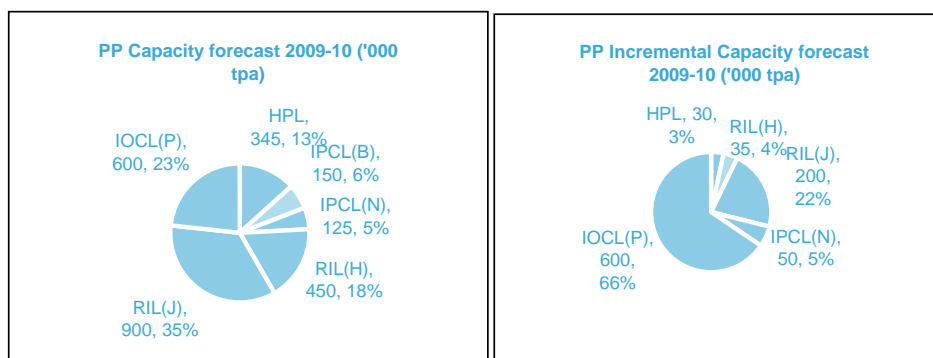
PP Capacity forecast 2009-10 ('000 tpa)

HPL, 345, 13%

IOCL(P), 600, 23%

IPCL(B), 150, 6%

IPCL(N), 125, 5%

RIL(H), 450, 18%

RIL(J), 900, 35%

PP Incremental Capacity forecast 2009-10 ('000 tpa)

HPL, 30, 3%

RIL(H), 35, 4%

RIL(J), 200, 22%

IOCL(P), 600, 66%

IPCL(N), 50, 5%